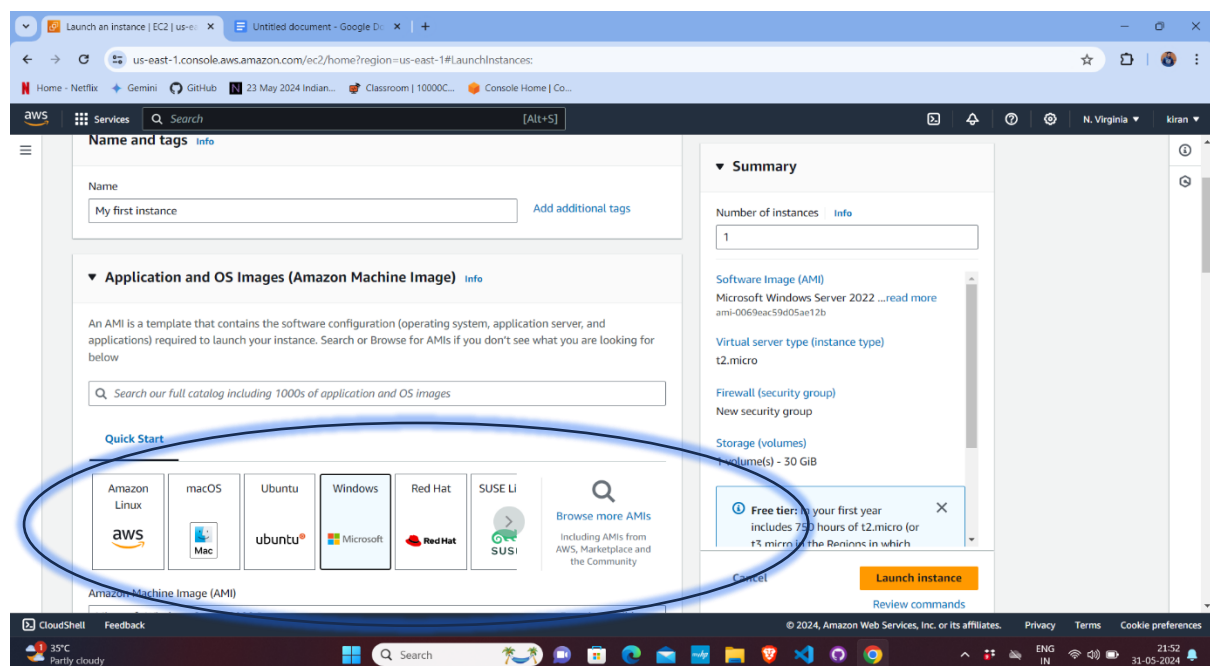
Launch an instance | EC2 | us-ea
Untitled document - Google Do
us-east-1.console.aws.amazon.com/ec2/home?region=us-east-1#LaunchInstances:
Home - Netflix Gemini GitHub 23 May 2024 Indian... Classroom | 10000C... Console Home | Co...
aws Services Search [Alt+S] N. Virginia ▼ kiran ▼

Name and tags Info

Name
My first instance
Add additional tags

▼ Application and OS Images (Amazon Machine Image) Info

An AMI is a template that contains the software configuration (operating system, application server, and applications) required to launch your instance. Search or Browse for AMIs if you don't see what you are looking for below

Search our full catalog including 1000s of application and OS images

Quick Start

Amazon Linux
aws
macOS
Mac
Ubuntu
ubuntu
Windows
Microsoft
Red Hat
Red Hat
SUSE Li
SUS
Browse more AMIs
Including AMIs from AWS, Marketplace and the Community

Amazon Machine Image (AMI)

▼ Summary

Number of instances Info
1

Software Image (AMI)
Microsoft Windows Server 2022 ...read more
ami-0069eac59d05ae12b

Virtual server type (instance type)
t2.micro

Firewall (security group)
New security group

Storage (volumes)
1 volume(s) - 30 GiB

Free tier: In your first year includes 750 hours of t2.micro (or t3.micro in the Regions in which

Cancel
Launch instance
Review commands

CloudShell Feedback
© 2024, Amazon Web Services, Inc. or its affiliates. Privacy Terms Cookie preferences

35°C
Partly cloudy
Search
ENG IN
21:52
31-05-2024